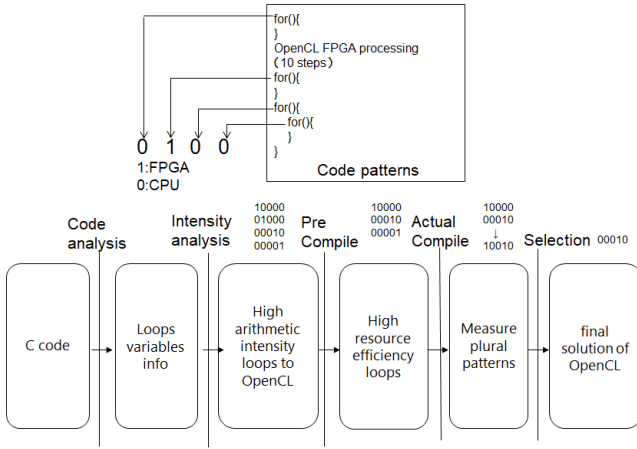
for(){
}
OpenCL FPGA processing
(10 steps)
for(){
}
for(){
for(){
}
}
Code patterns

0 1 0 0
1:FPGA
0:CPU

Code analysis

Intensity analysis
10000
01000
00010
00001

Pre Compile
10000
00010
00001

Actual Compile
10000
00010
↓
10010

Selection 00010

C code

Loops variables info

High arithmetic intensity loops to OpenCL

High resource efficiency loops

Measure plural patterns

final solution of OpenCL